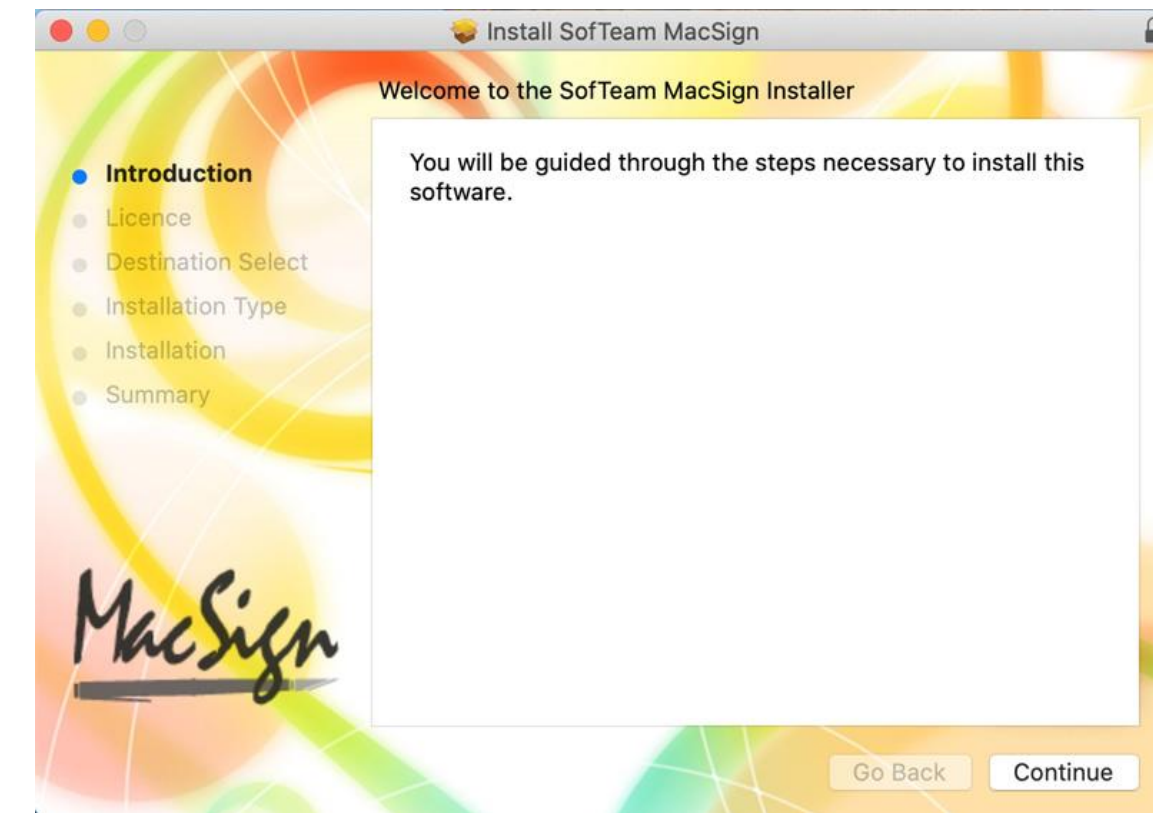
Install SofTeam MacSign

Welcome to the SofTeam MacSign Installer

Introduction
Licence
Destination Select
Installation Type
Installation
Summary

You will be guided through the steps necessary to install this software.

MacSign

Go Back
Continue